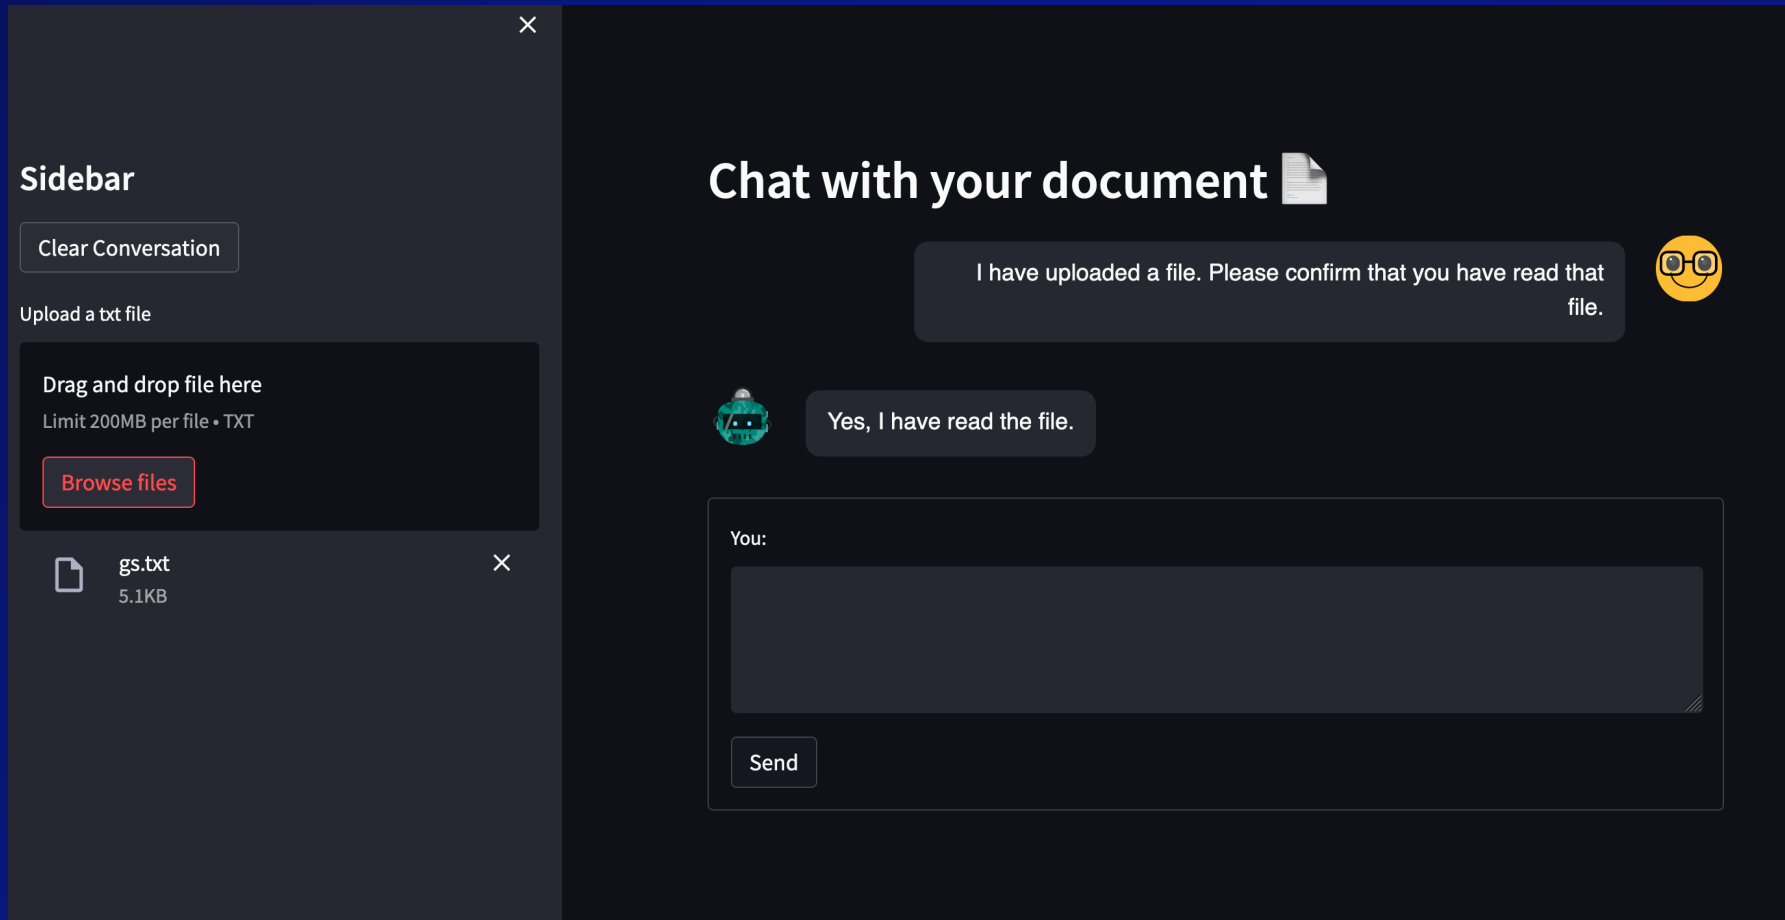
Sidebar

Clear Conversation

Upload a txt file

Drag and drop file here
Limit 200MB per file • TXT

Browse files

gs.txt
5.1KB

Chat with your document

I have uploaded a file. Please confirm that you have read that file.

Yes, I have read the file.

You:

Send